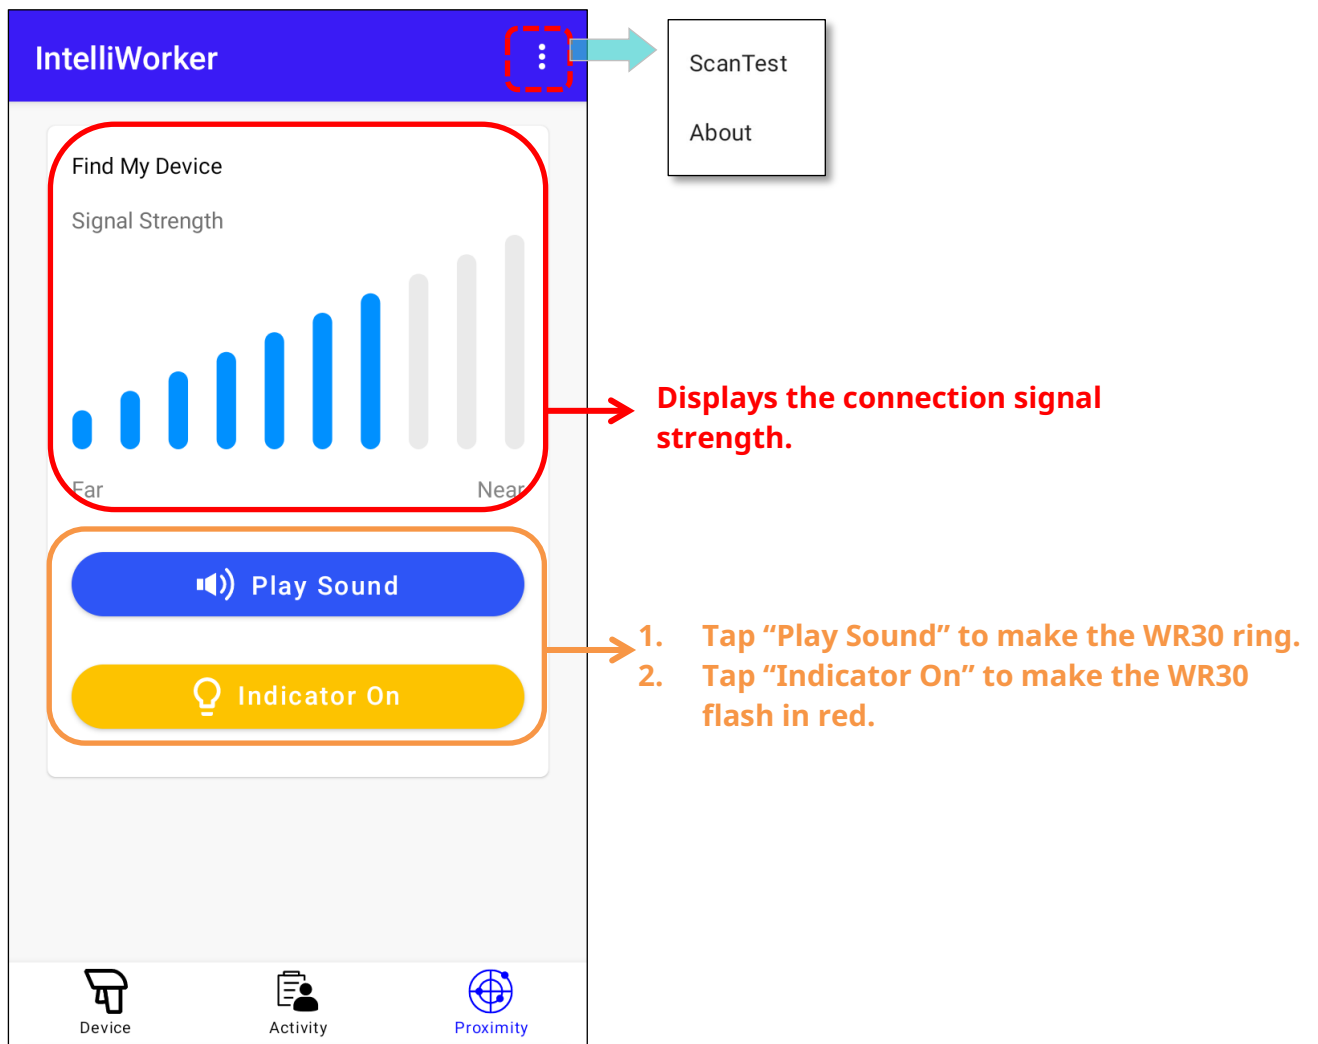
IntelliWorker

ScanTest

About

Find My Device

Signal Strength

Far

Near

Displays the connection signal strength.

Play Sound

Indicator On

1. Tap “Play Sound” to make the WR30 ring.
2. Tap “Indicator On” to make the WR30 flash in red.

Device

Activity

Proximity